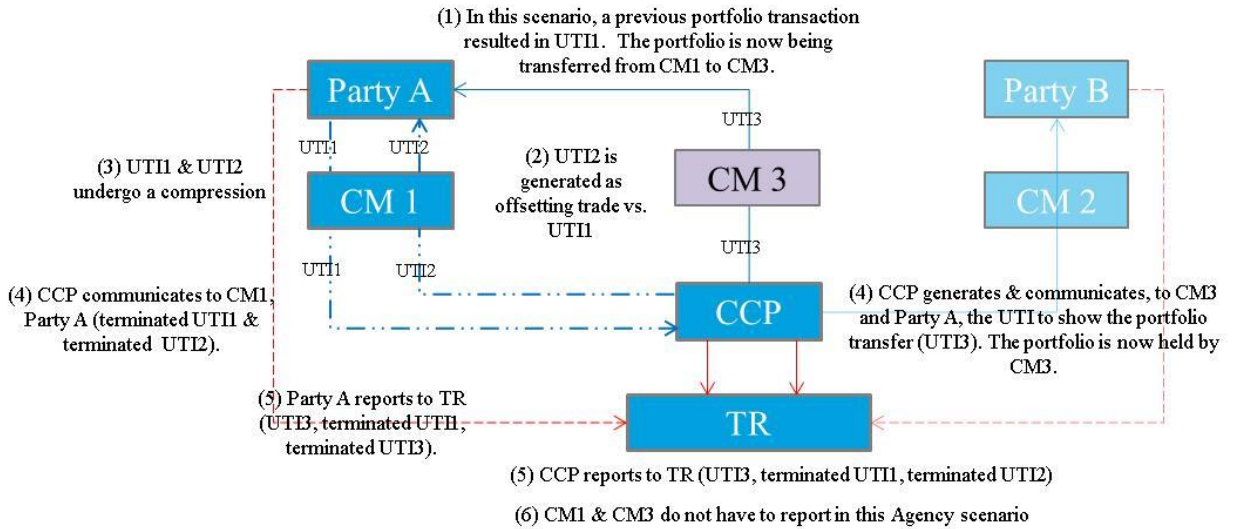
(1) In this scenario, a previous portfolio transaction resulted in UTI1. The portfolio is now being transferred from CM1 to CM3.

Party A

Party B

UTI3

UTI1

UTI2

(3) UTI1 & UTI2 undergo a compression

CM 1

(2) UTI2 is generated as offsetting trade vs. UTI1

CM 3

CM 2

UTI3

UTI1

UTI2

(4) CCP communicates to CM1, Party A (terminated UTI1 & terminated UTI2).

CCP

(4) CCP generates & communicates, to CM3 and Party A, the UTI to show the portfolio transfer (UTI3). The portfolio is now held by CM3.

(5) Party A reports to TR (UTI3, terminated UTI1, terminated UTI3).

TR

(5) CCP reports to TR (UTI3, terminated UTI1, terminated UTI2)

(6) CM1 & CM3 do not have to report in this Agency scenario